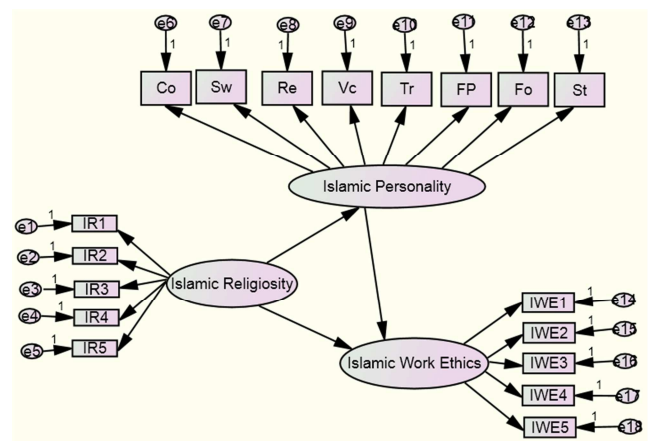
e6
1
e7
1
e8
1
e9
1
e10
1
e11
1
e12
1
e13
1
Co
Sw
Re
Vc
Tr
FP
Fo
St
Islamic Personality
e1
1
IR1
e2
1
IR2
e3
1
IR3
e4
1
IR4
e5
1
IR5
Islamic Religiosity
Islamic Work Ethics
IWE1
1
e14
IWE2
1
e15
IWE3
1
e16
IWE4
1
e17
IWE5
1
e18